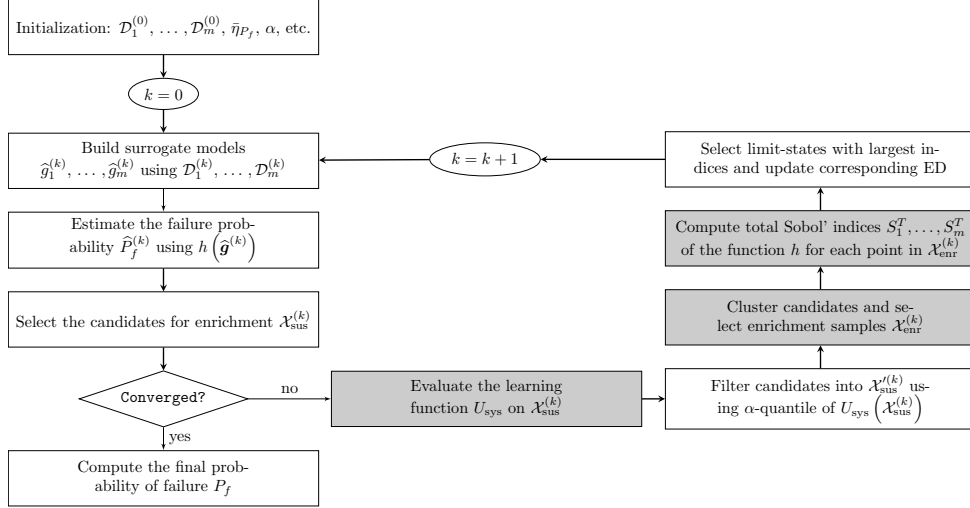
Initialization: $\mathcal{D}_1^{(0)}, \ldots, \mathcal{D}_m^{(0)}, \bar{\eta}_{P_f}, \alpha$, etc.

$k = 0$

Build surrogate models $\widehat{g}_1^{(k)}, \ldots, \widehat{g}_m^{(k)}$ using $\mathcal{D}_1^{(k)}, \ldots, \mathcal{D}_m^{(k)}$

Estimate the failure probability $\widehat{P}_f^{(k)}$ using $h\left(\widehat{\boldsymbol{g}}^{(k)}\right)$

Select the candidates for enrichment $\mathcal{X}_{\text{sus}}^{(k)}$

Converged?

no

yes

Compute the final probability of failure $P_f$

Evaluate the learning function $U_{\text{sys}}$ on $\mathcal{X}_{\text{sus}}^{(k)}$

Filter candidates into $\mathcal{X}_{\text{sus}}^{\prime(k)}$ using $\alpha$-quantile of $U_{\text{sys}}\left(\mathcal{X}_{\text{sus}}^{(k)}\right)$

Cluster candidates and select enrichment samples $\mathcal{X}_{\text{enr}}^{(k)}$

Compute total Sobol' indices $S_1^T, \ldots, S_m^T$ of the function $h$ for each point in $\mathcal{X}_{\text{enr}}^{(k)}$

Select limit-states with largest indices and update corresponding ED

$k = k + 1$